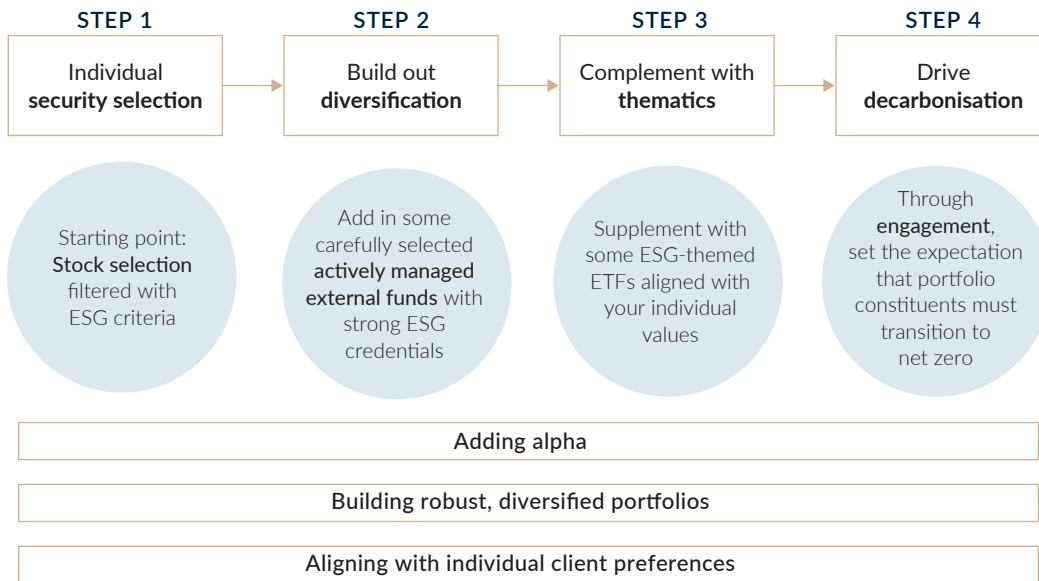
STEP 1

Individual security selection

STEP 2

Build out diversification

STEP 3

Complement with thematics

STEP 4

Drive decarbonisation

Starting point: Stock selection filtered with ESG criteria

Add in some carefully selected actively managed external funds with strong ESG credentials

Supplement with some ESG-themed ETFs aligned with your individual values

Through engagement, set the expectation that portfolio constituents must transition to net zero

Adding alpha

Building robust, diversified portfolios

Aligning with individual client preferences